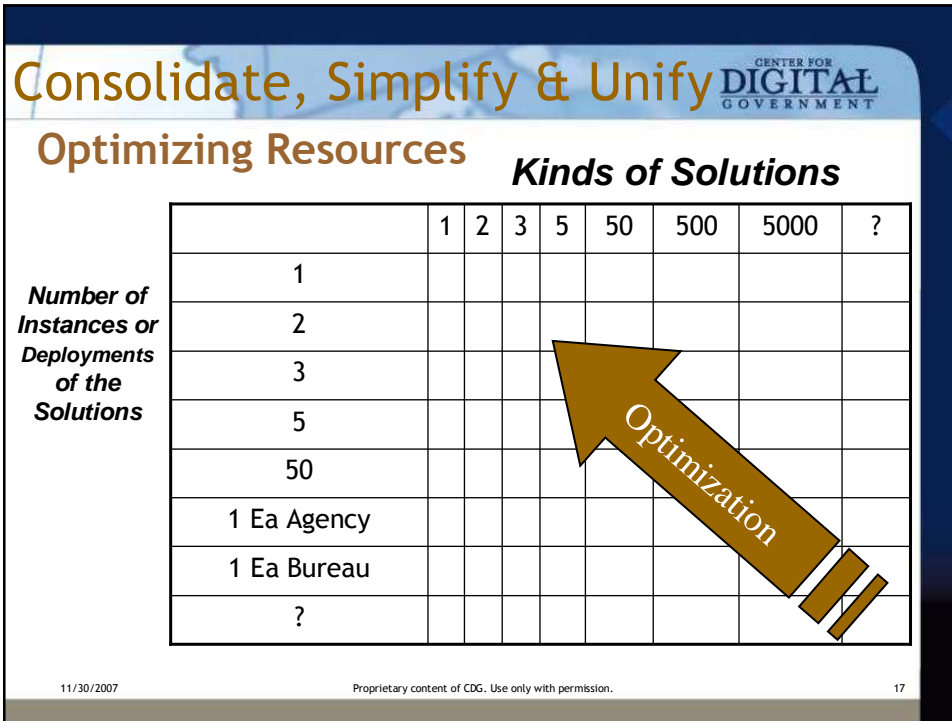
Consolidate, Simplify & Unify

CENTER FOR DIGITAL GOVERNMENT

Optimizing Resources

Kinds of Solutions

Number of Instances or Deployments of the Solutions

| | 1 | 2 | 3 | 5 | 50 | 500 | 5000 | ? |
|---|---|---|---|---|---|---|---|---|
| 1 | | | | | | | | |
| 2 | | | | | | | | |
| 3 | | | | | | | | |
| 5 | | | | | | | | |
| 50 | | | | | | | | |
| 1 Ea Agency | | | | | | | | |
| 1 Ea Bureau | | | | | | | | |
| ? | | | | | | | | |

Optimization

11/30/2007

Proprietary content of CDG. Use only with permission.

17